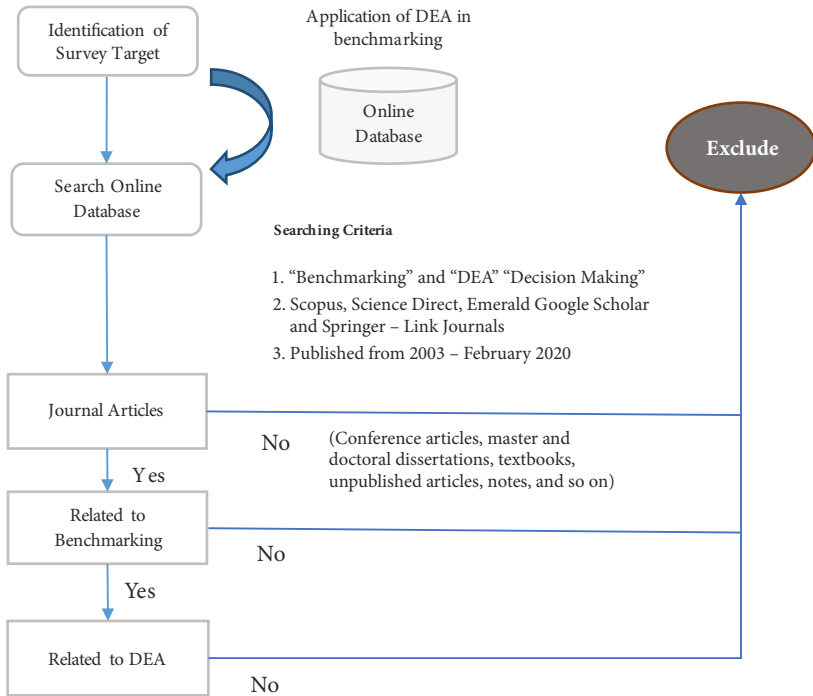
Identification of Survey Target

Application of DEA in benchmarking

Online Database

Exclude

Search Online Database

Searching Criteria

1. “Benchmarking” and “DEA” “Decision Making”
2. Scopus, Science Direct, Emerald Google Scholar and Springer – Link Journals
3. Published from 2003 – February 2020

Journal Articles

No

(Conference articles, master and doctoral dissertations, textbooks, unpublished articles, notes, and so on)

Yes

Related to Benchmarking

No

Yes

Related to DEA

No